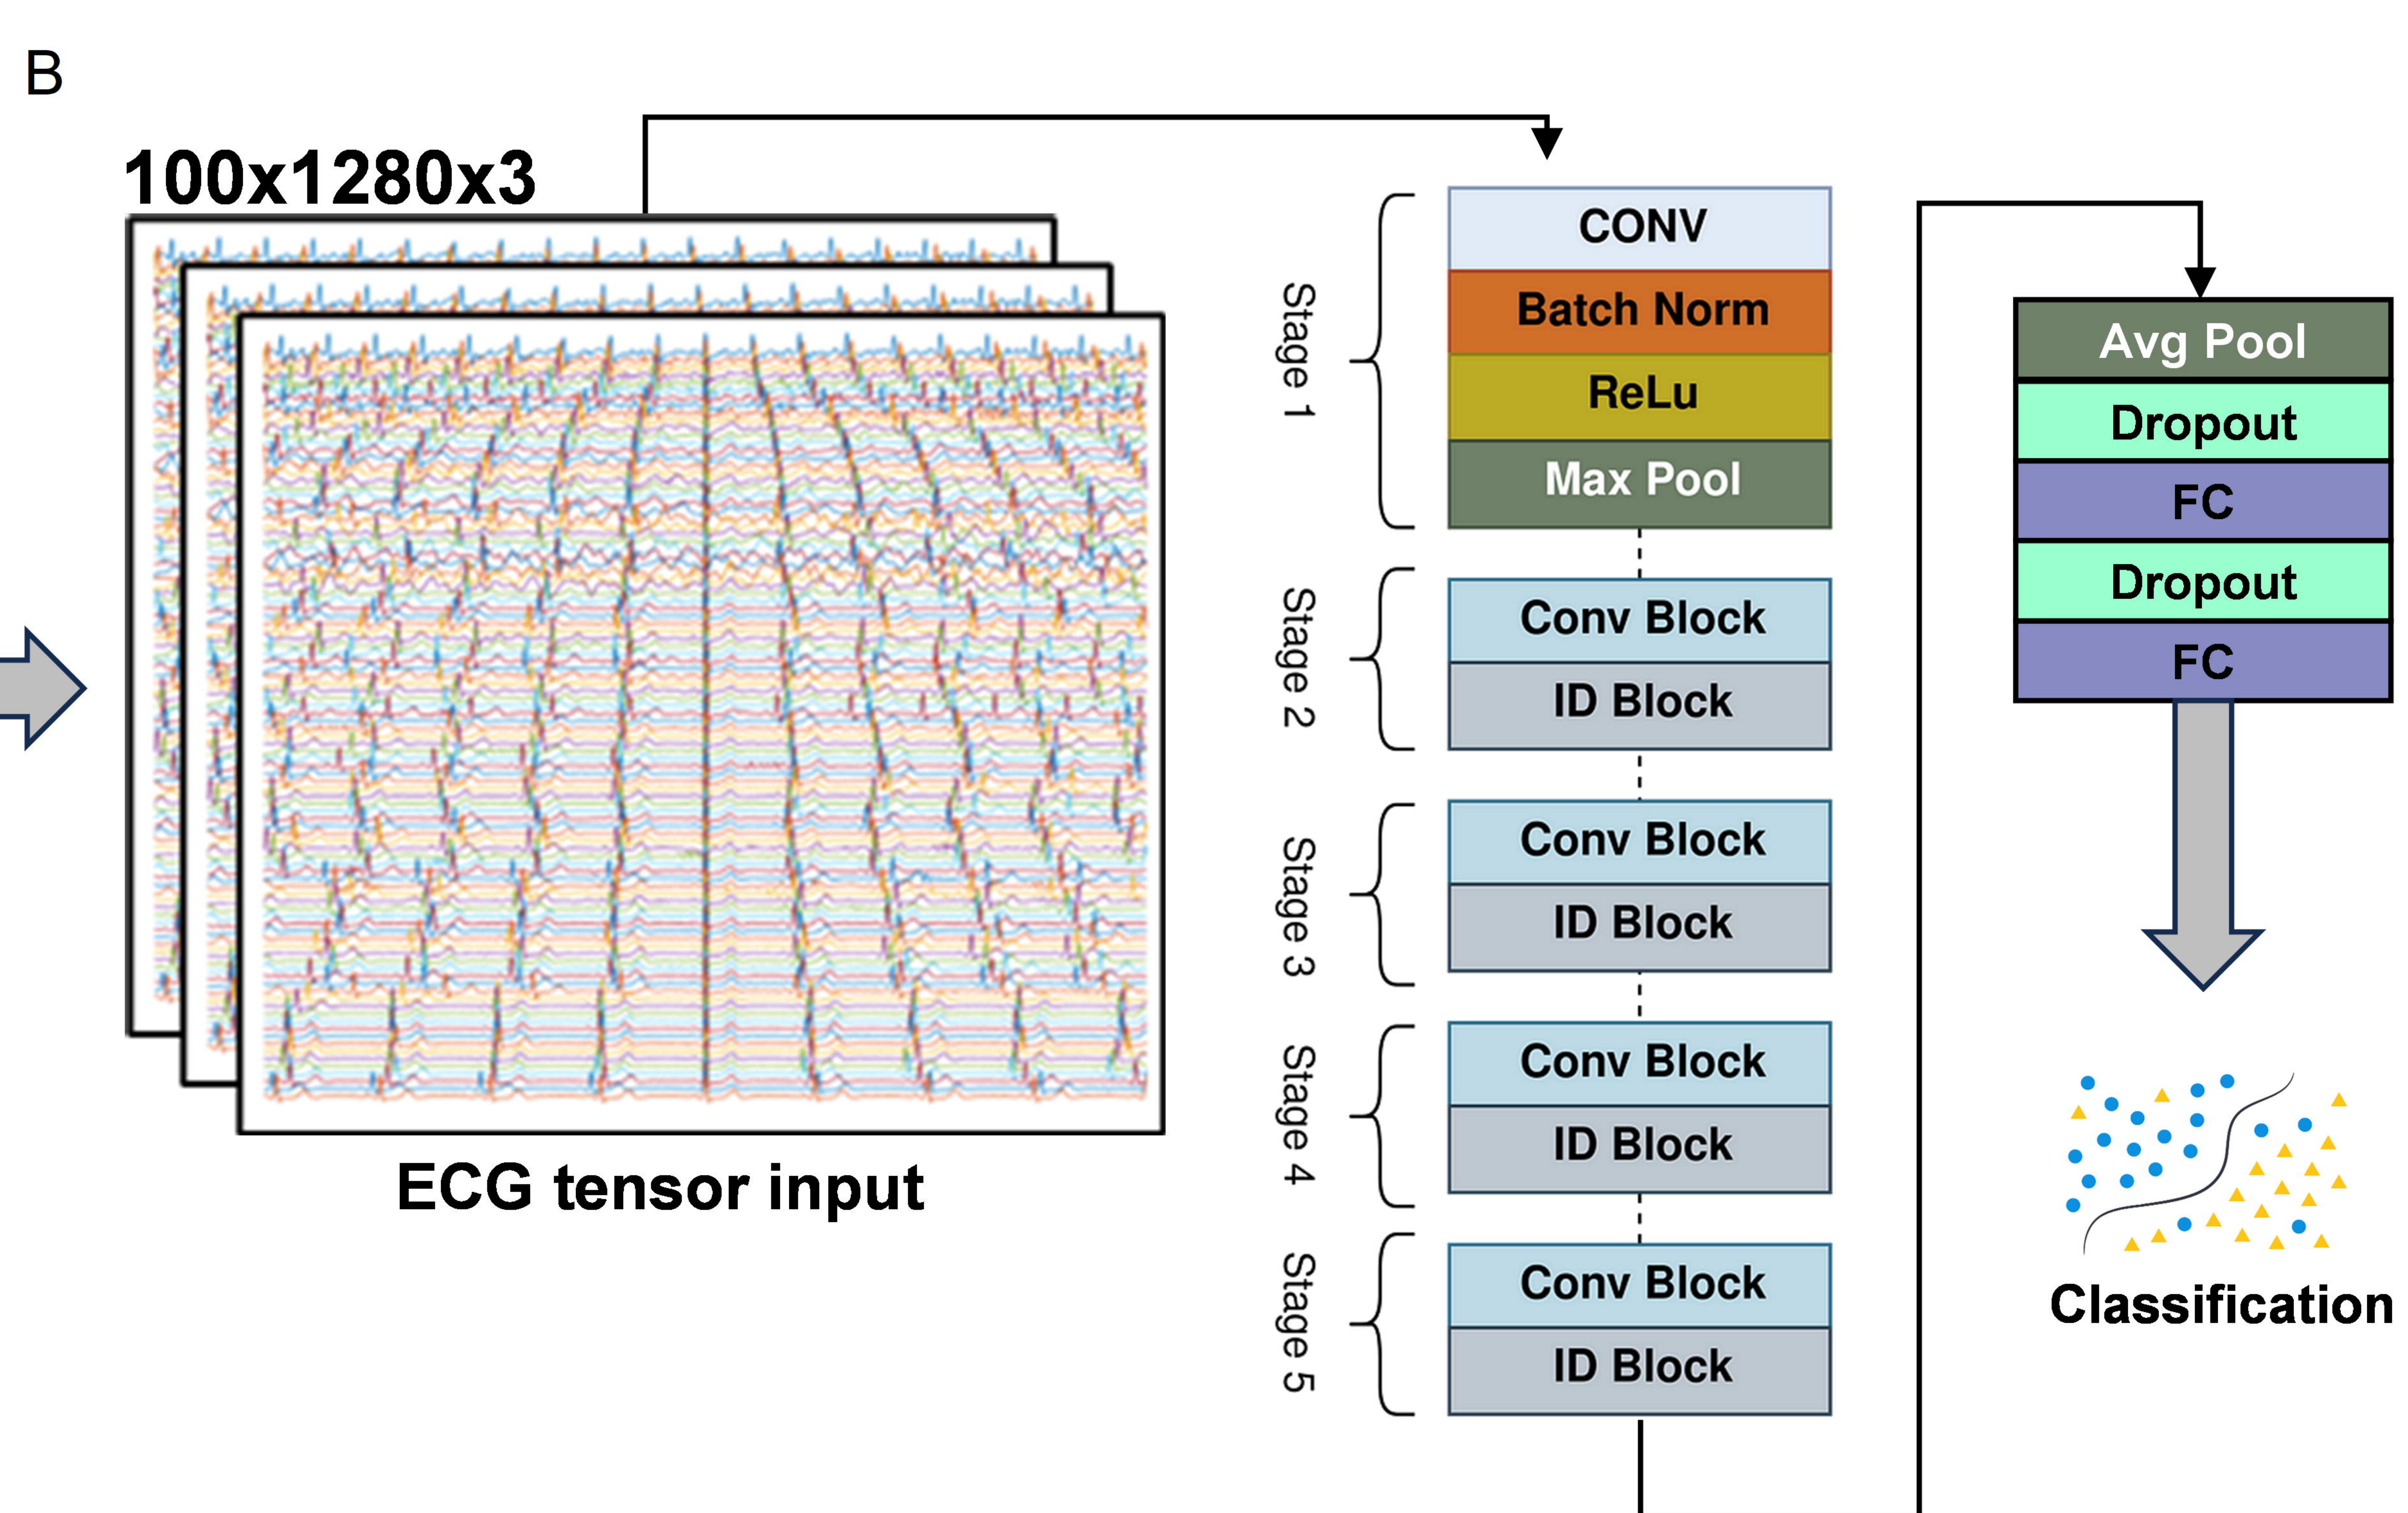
B

100x1280x3

ECG tensor input

Stage 1

CONV

Batch Norm

ReLu

Max Pool

Stage 2

Conv Block

ID Block

Stage 3

Conv Block

ID Block

Stage 4

Conv Block

ID Block

Stage 5

Conv Block

ID Block

Avg Pool

Dropout

FC

Dropout

FC

Classification